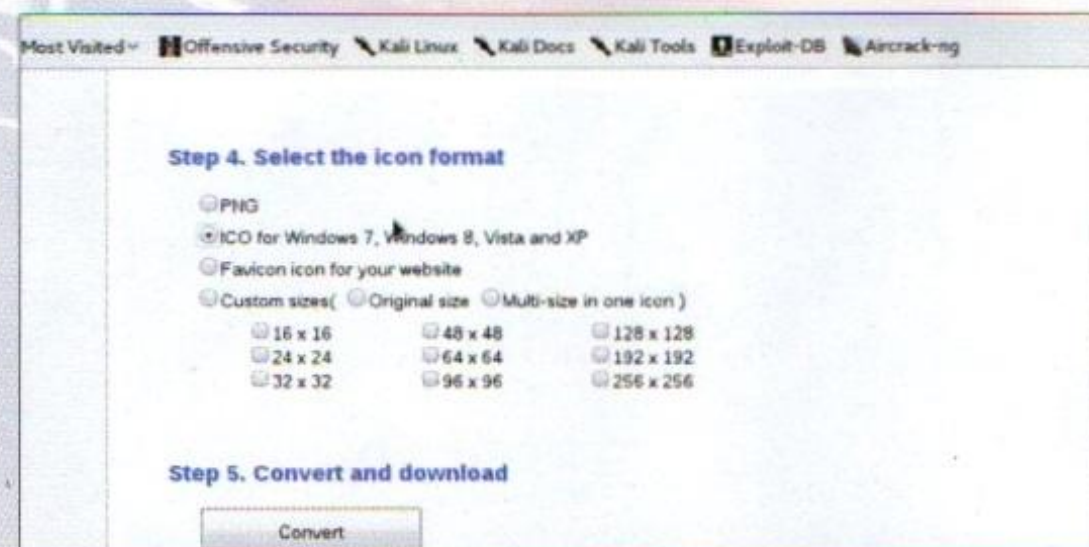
Most Visited ˅ Offensive Security Kali Linux Kali Docs Kali Tools Exploit-DB Aircrack-ng

Step 4. Select the icon format

PNG

ICO for Windows 7, Windows 8, Vista and XP

Favicon icon for your website

Custom sizes( Original size Multi-size in one icon )

| | | |
|---|---|---|
| 16 x 16 | 48 x 48 | 128 x 128 |
| 24 x 24 | 64 x 64 | 192 x 192 |
| 32 x 32 | 96 x 96 | 256 x 256 |

Step 5. Convert and download

Convert